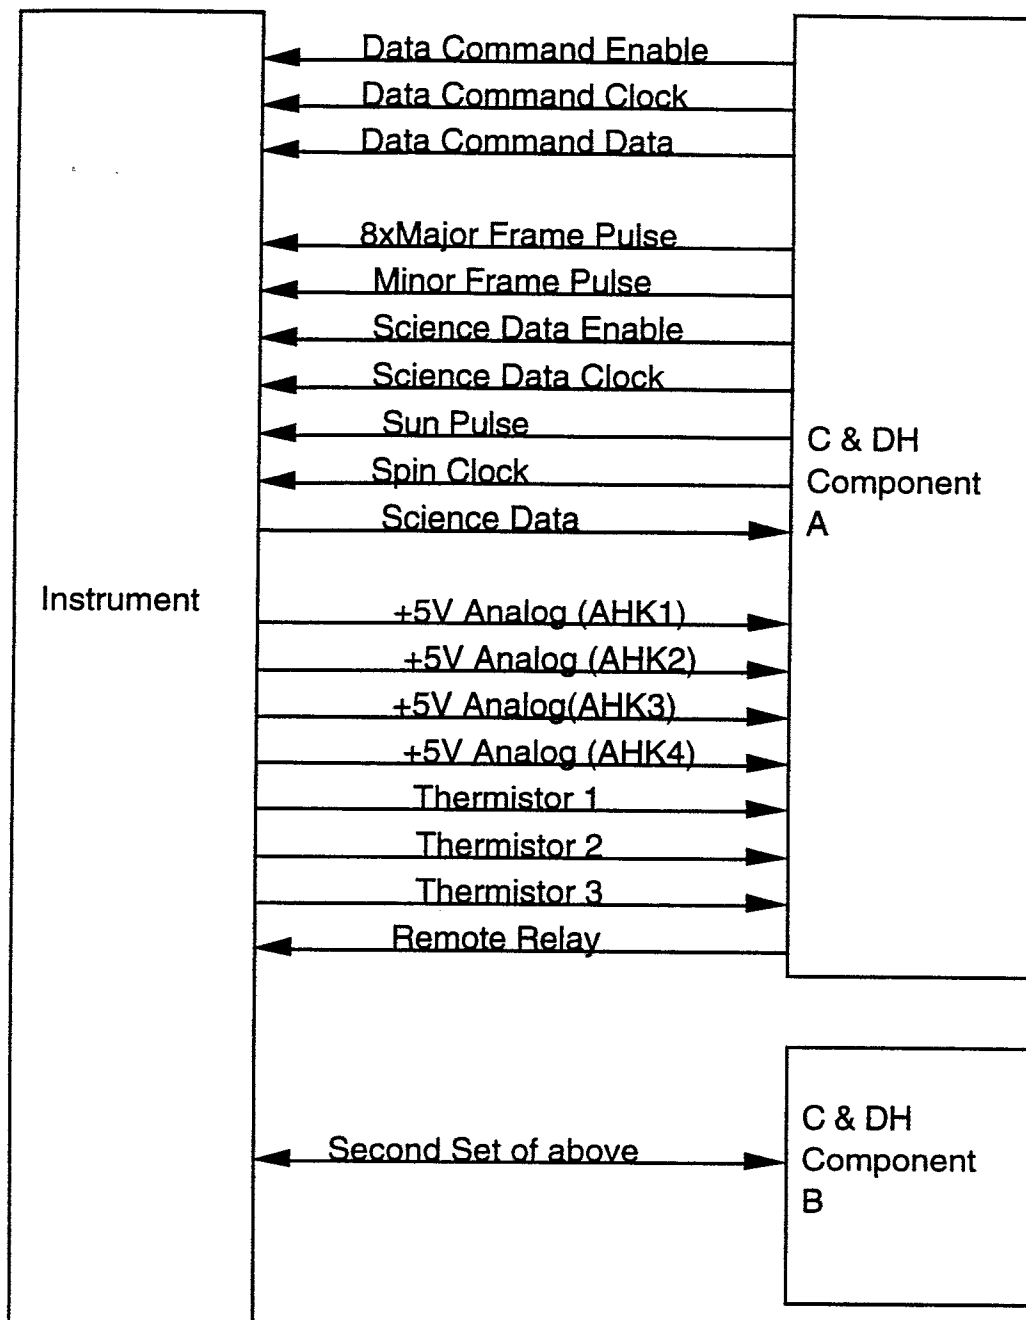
Instrument

Data Command Enable
Data Command Clock
Data Command Data
8xMajor Frame Pulse
Minor Frame Pulse
Science Data Enable
Science Data Clock
Sun Pulse
Spin Clock
Science Data
+5V Analog (AHK1)
+5V Analog (AHK2)
+5V Analog(AHK3)
+5V Analog (AHK4)
Thermistor 1
Thermistor 2
Thermistor 3
Remote Relay

C & DH Component A

Second Set of above

C & DH Component B